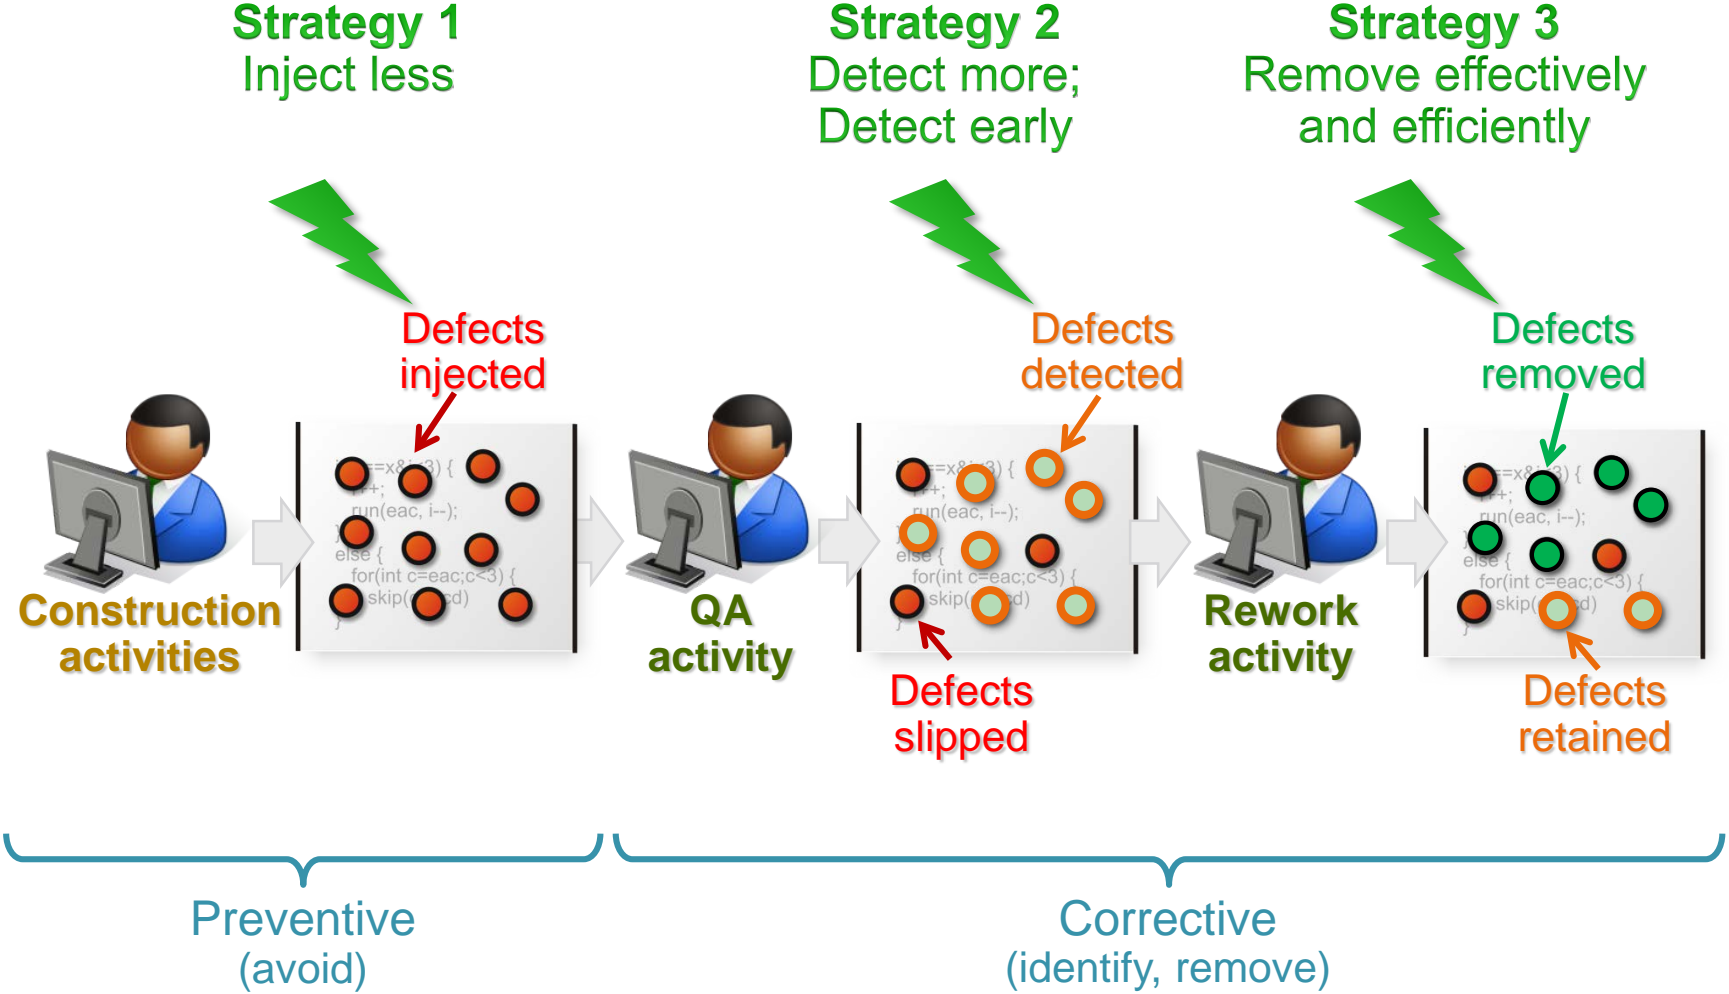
Strategy 1
Inject less

Strategy 2
Detect more;
Detect early

Strategy 3
Remove effectively
and efficiently

Defects injected

Defects detected

Defects removed

Construction activities

QA activity

Rework activity

Defects slipped

Defects retained

Preventive
(avoid)

Corrective
(identify, remove)